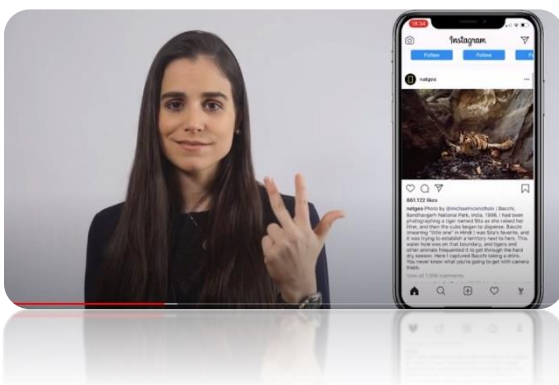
10:34

Instagram

Follow

Follow

natgeo

601,122 likes

natgeo Photo by @michaelnicknichols | Bacchi, Bandhavgarh National Park, India, 1996. I had been photographing a tiger named Sita as she raised her litter, and then the cubs began to disperse. Bacchi (meaning "little one" in Hindi) was Sita's favorite, and it was trying to establish a territory next to hers. This water hole was on that boundary, and tigers and other animals frequented it to get through the hard dry season. Here I captured Bacchi taking a drink. You never know what you're going to get with camera traps.

View all 1,555 comments